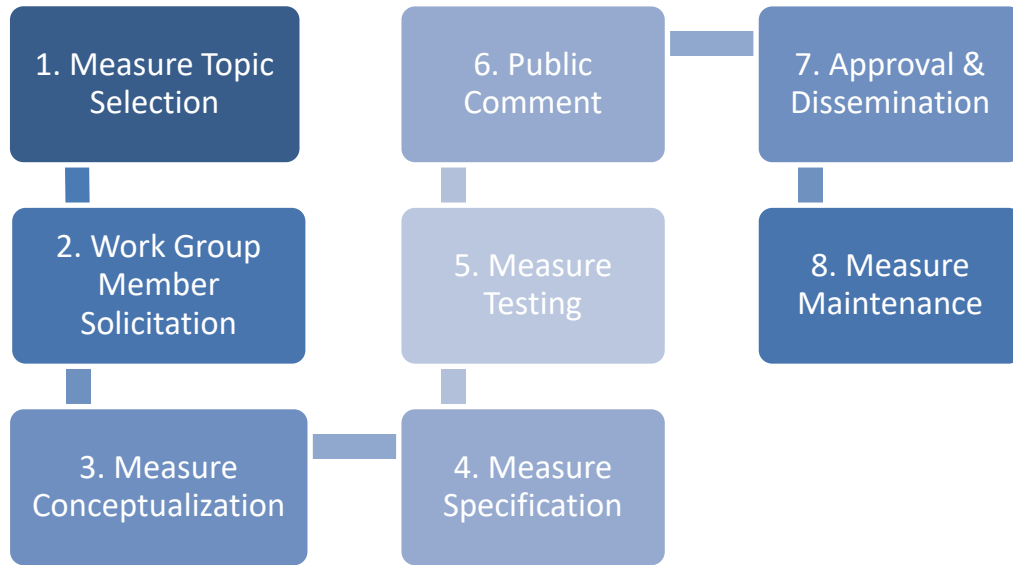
1. Measure Topic Selection

2. Work Group Member Solicitation

3. Measure Conceptualization

4. Measure Specification

5. Measure Testing

6. Public Comment

7. Approval & Dissemination

8. Measure Maintenance